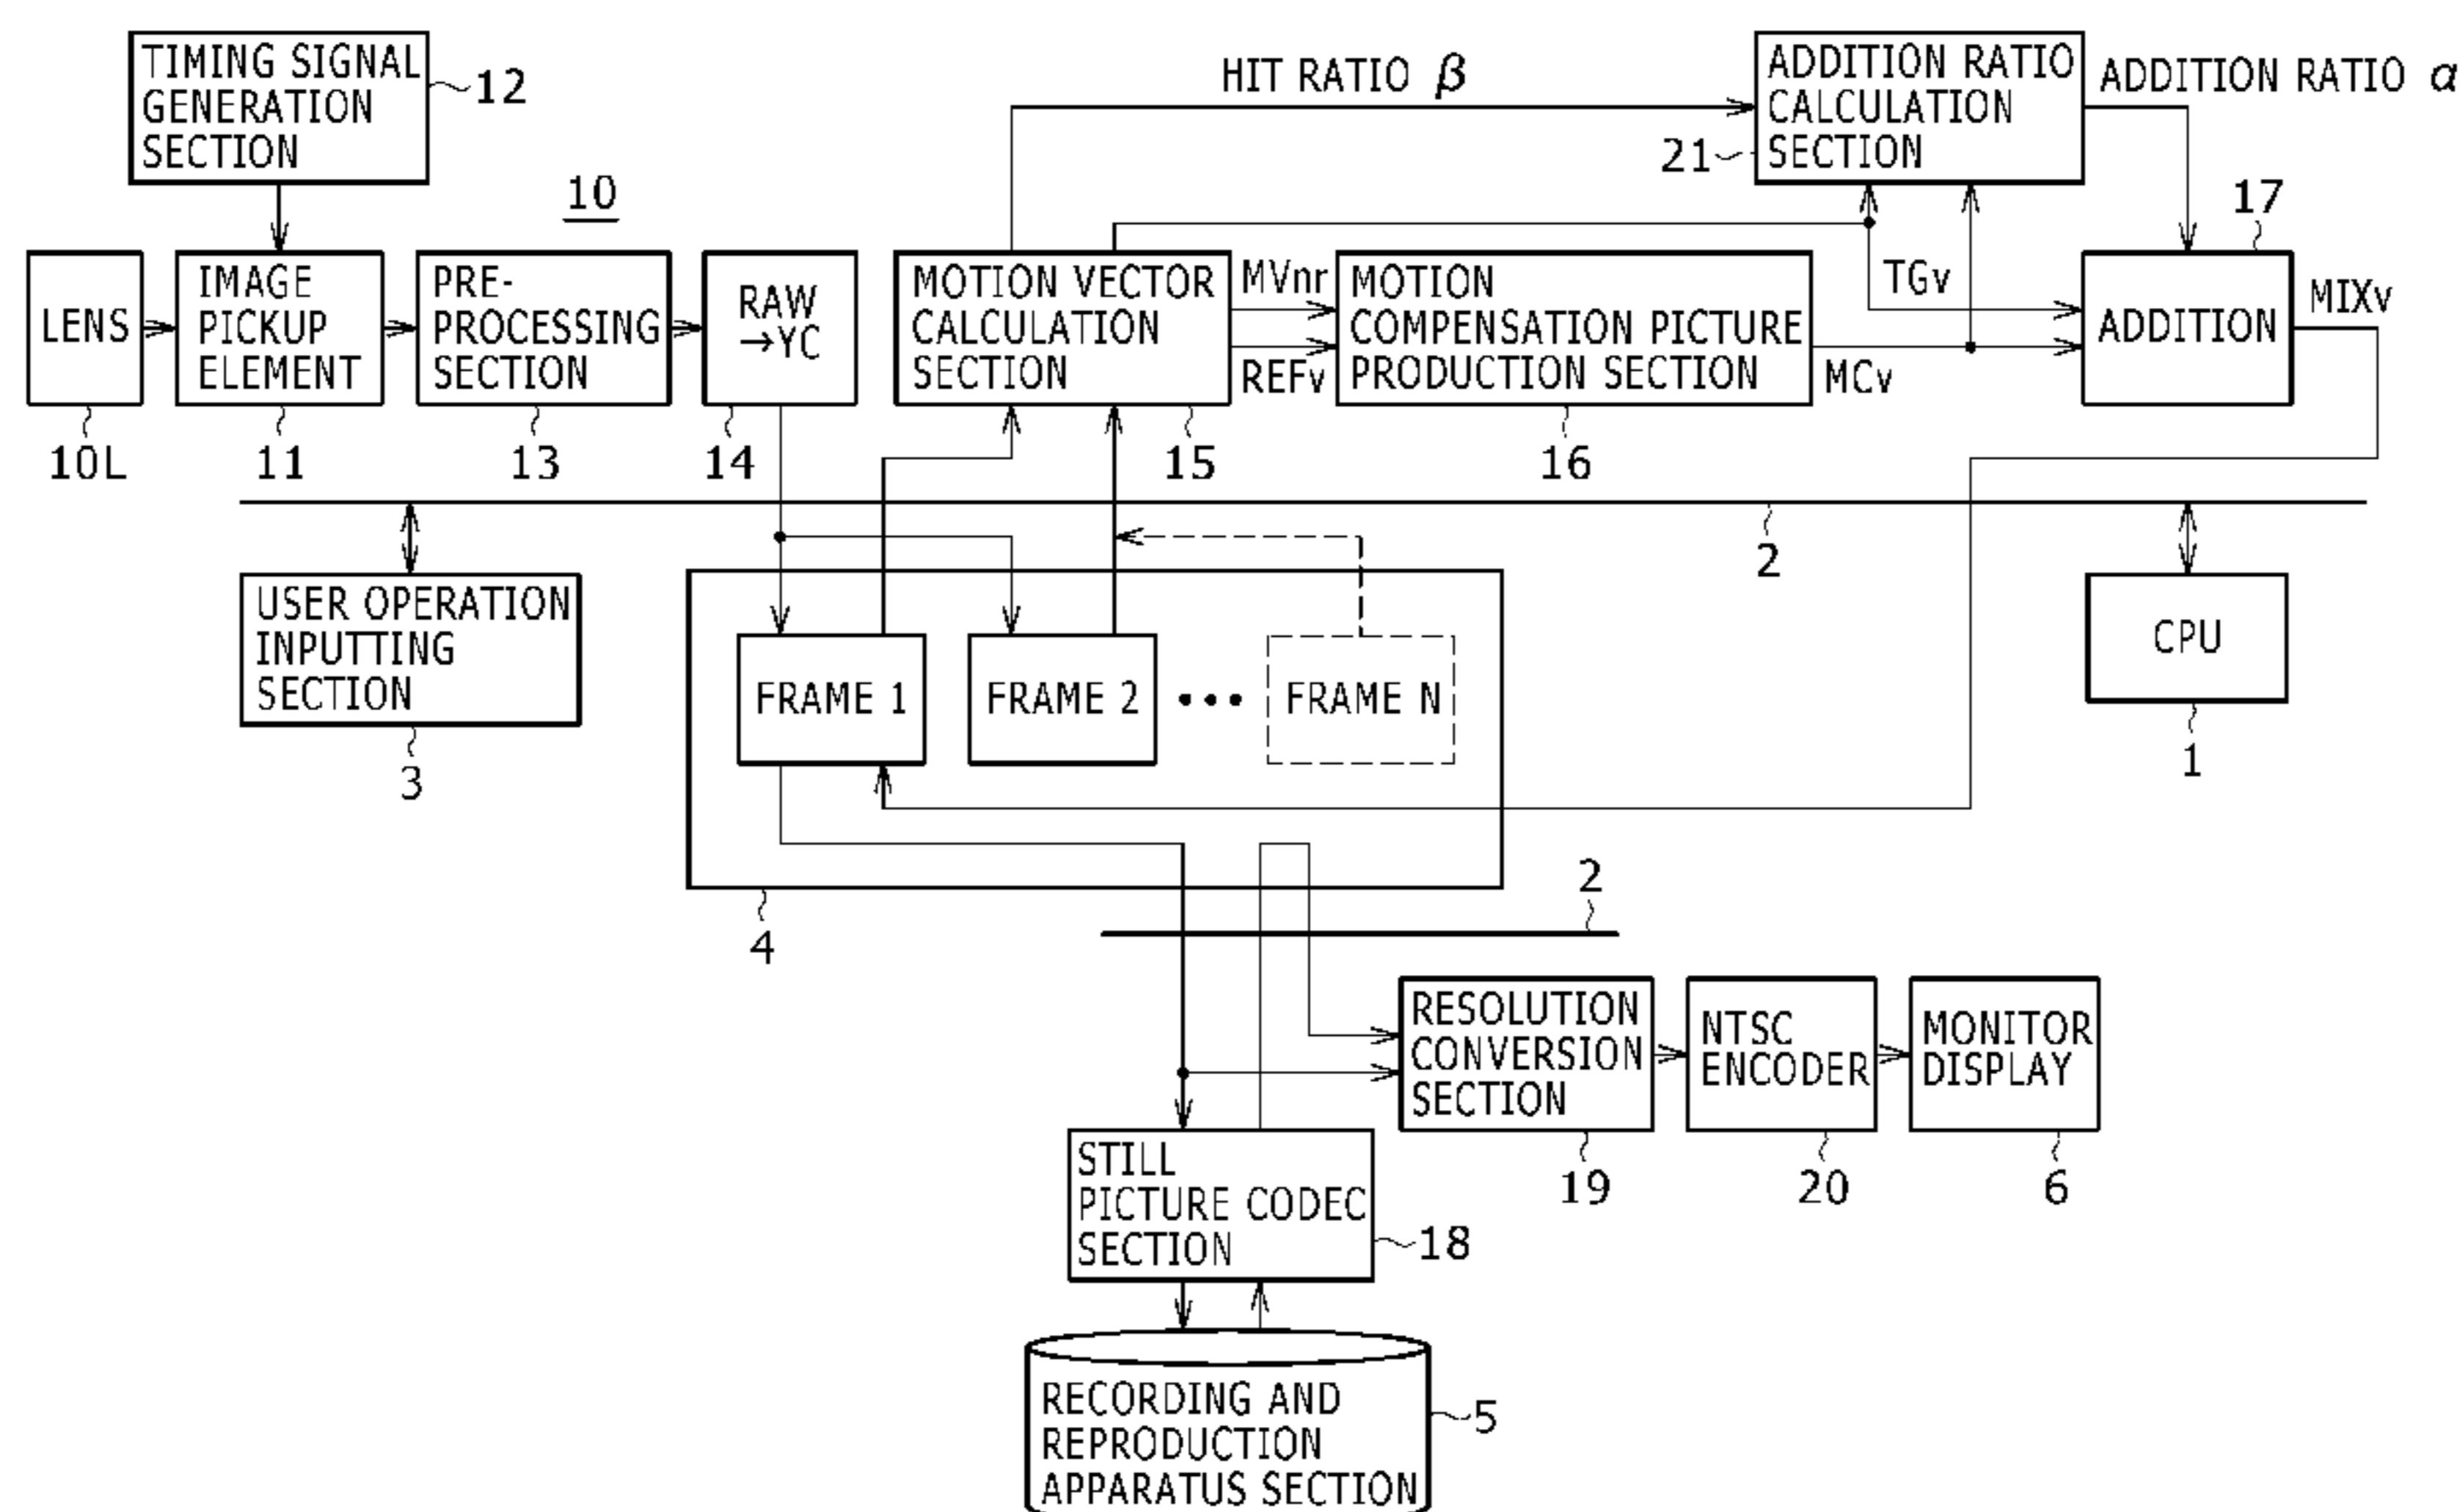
TIMING SIGNAL GENERATION SECTION
12
10
HIT RATIO $\beta$
ADDITION RATIO CALCULATION SECTION
21
ADDITION RATIO $\alpha$
17
LENS
IMAGE PICKUP ELEMENT
PRE-PROCESSING SECTION
RAW →YC
MOTION VECTOR CALCULATION SECTION
MVnr
REFv
MOTION COMPENSATION PICTURE PRODUCTION SECTION
TGv
MCv
ADDITION
MIXv
10L
11
13
14
15
16
2
USER OPERATION INPUTTING SECTION
3
FRAME 1
FRAME 2
FRAME N
CPU
1
2
4
RESOLUTION CONVERSION SECTION
NTSC ENCODER
MONITOR DISPLAY
19
20
6
STILL PICTURE CODEC SECTION
18
RECORDING AND REPRODUCTION APPARATUS SECTION
5